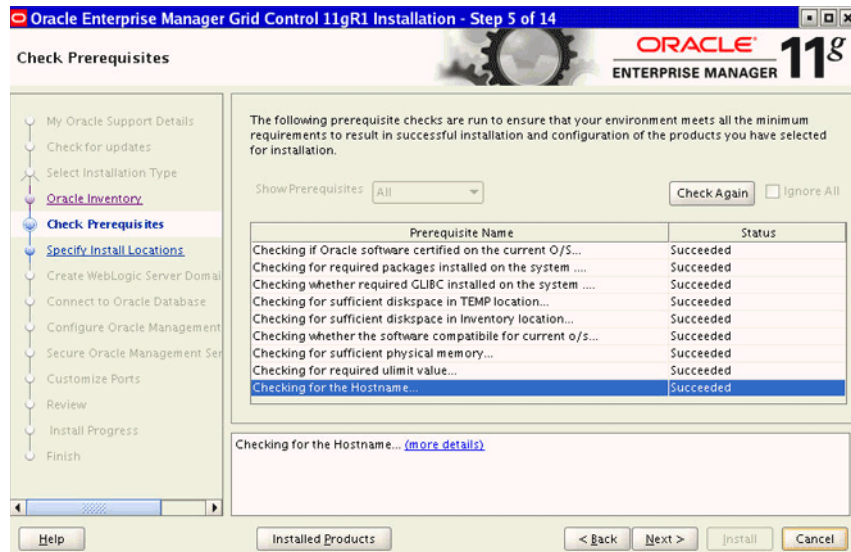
Oracle Enterprise Manager Grid Control 11gR1 Installation - Step 5 of 14

Check Prerequisites

ORACLE
ENTERPRISE MANAGER 11g

My Oracle Support Details
Check for updates
Select Installation Type
Oracle Inventory
Check Prerequisites
Specify Install Locations
Create WebLogic Server Domai
Connect to Oracle Database
Configure Oracle Management
Secure Oracle Management Se
Customize Ports
Review
Install Progress
Finish

The following prerequisite checks are run to ensure that your environment meets all the minimum requirements to result in successful installation and configuration of the products you have selected for installation.

Show Prerequisites All

Check Again
Ignore All

| Prerequisite Name | Status |
|---|---|
| Checking if Oracle software certified on the current O/S... | Succeeded |
| Checking for required packages installed on the system .... | Succeeded |
| Checking whether required GLIBC installed on the system .... | Succeeded |
| Checking for sufficient diskspace in TEMP location... | Succeeded |
| Checking for sufficient diskspace in Inventory location... | Succeeded |
| Checking whether the software compatibile for current o/s... | Succeeded |
| Checking for sufficient physical memory... | Succeeded |
| Checking for required ulimit value... | Succeeded |
| Checking for the Hostname... | Succeeded |

Checking for the Hostname... (more details)

Help
Installed Products
< Back
Next >
Install
Cancel